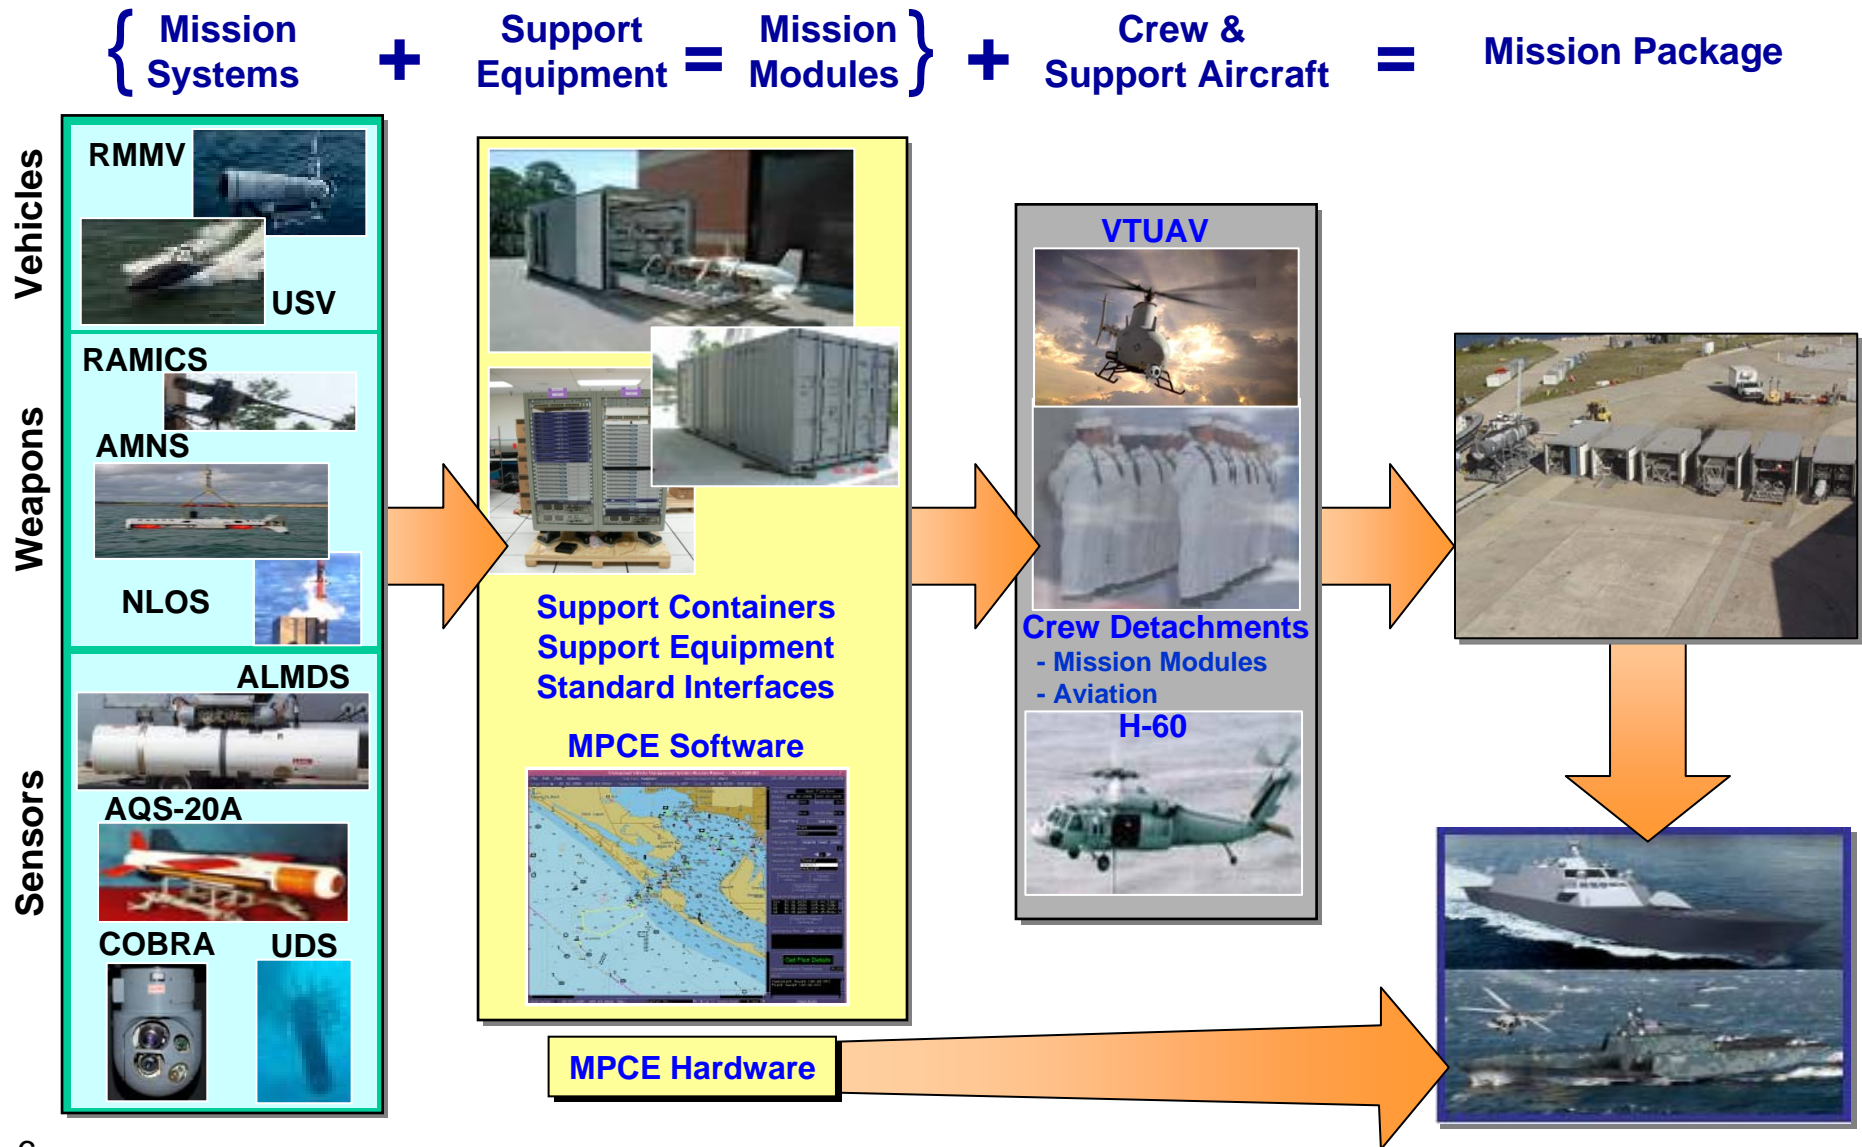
{ Mission Systems + Support Equipment = Mission Modules } + Crew & Support Aircraft = Mission Package

Vehicles

RMMV

USV

Weapons

RAMICS

AMNS

NLOS

Sensors

ALMDS

AQS-20A

COBRA

UDS

Support Containers
Support Equipment
Standard Interfaces

MPCE Software

MPCE Hardware

VTUAV

Crew Detachments
- Mission Modules
- Aviation

H-60